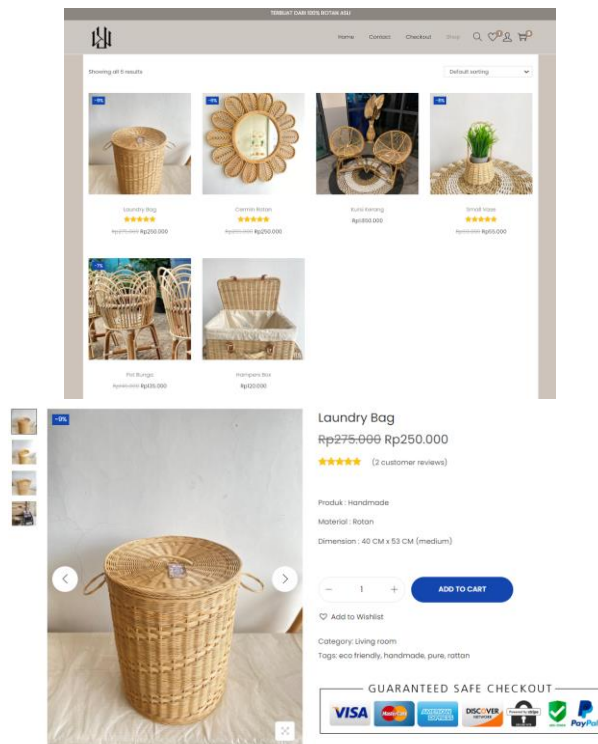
TERBUAT DARI 100% ROTAN ASLI

Home Contact Checkout Shop

Showing all 6 results

Default sorting

-9%

Laundry Bag

~~Rp275.000~~ Rp250.000

-9%

Cermin Rotan

~~Rp275.000~~ Rp250.000

Kursi Kerang

Rp1.800.000

-9%

Small Vase

~~Rp115.000~~ Rp105.000

-7%

Pot Bunga

~~Rp145.000~~ Rp135.000

Hampers Box

Rp120.000

-9%

Laundry Bag

~~Rp275.000~~ Rp250.000

(2 customer reviews)

Produk : Handmade

Material : Rotan

Dimension : 40 CM x 53 CM (medium)

− 1 +

ADD TO CART

Add to Wishlist

Category: Living room

Tags: eco friendly, handmade, pure, rattan

GUARANTEED SAFE CHECKOUT

VISA MasterCard AMERICAN EXPRESS DISCOVER PayPal